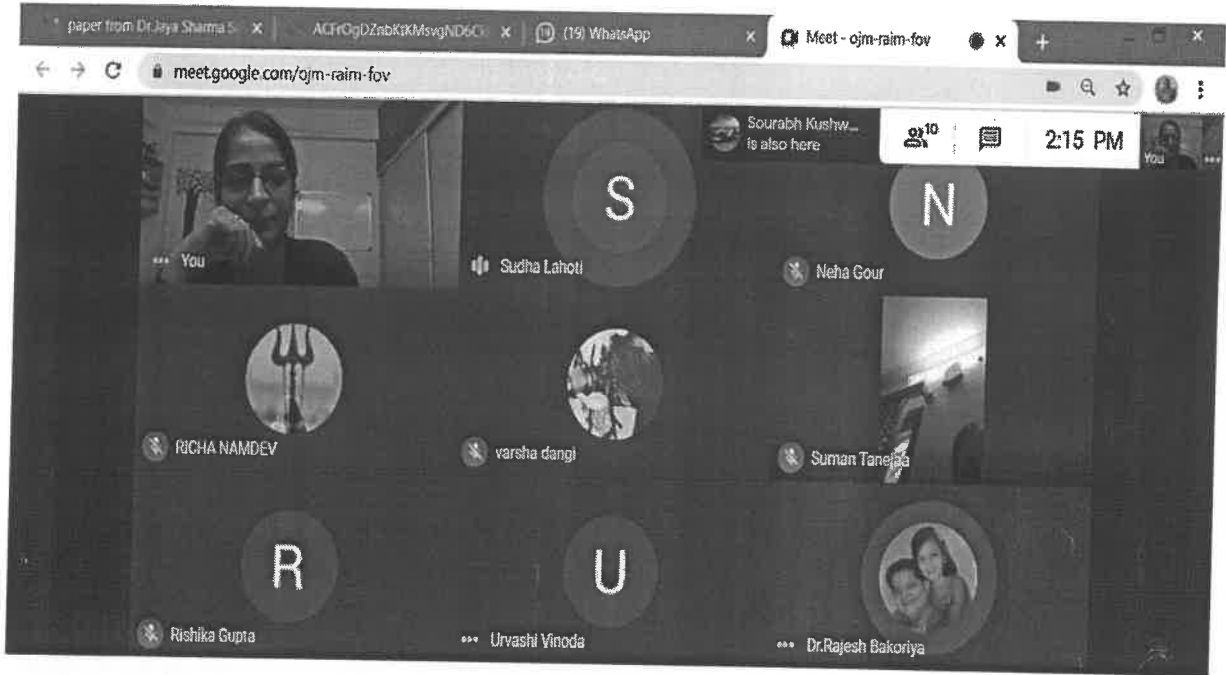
paper from Dr.Jaya Sharma S × | ACFrOgDZnbKtKMsvgND6C × | (19) WhatsApp × | Meet - ojm-raim-fov × | +

meet.google.com/ojm-raim-fov

Sourabh Kushw... is also here

10

2:15 PM

You

You

S

Sudha Lahoti

N

Neha Gour

RICHA NAMDEV

varsha dangi

Suman Taneja

R

Rishika Gupta

U

Urvashi Vinoda

Dr.Rajesh Bakoriya